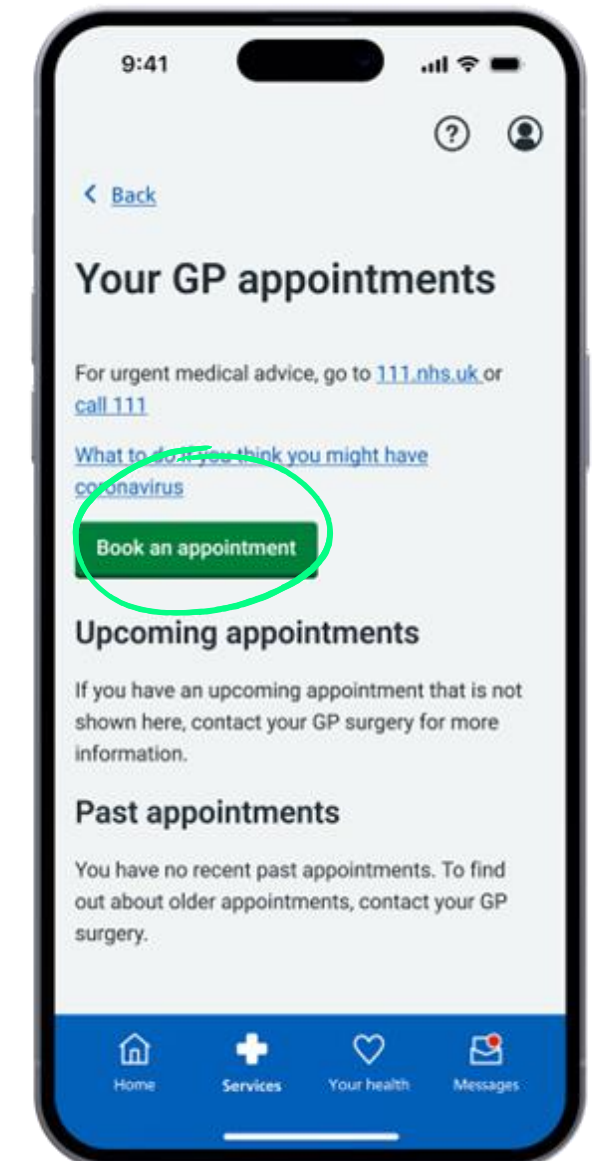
9:41

Back

Your GP appointments

For urgent medical advice, go to 111.nhs.uk or call 111

What to do if you think you might have coronavirus

Book an appointment

Upcoming appointments

If you have an upcoming appointment that is not shown here, contact your GP surgery for more information.

Past appointments

You have no recent past appointments. To find out about older appointments, contact your GP surgery.

Home Services Your health Messages